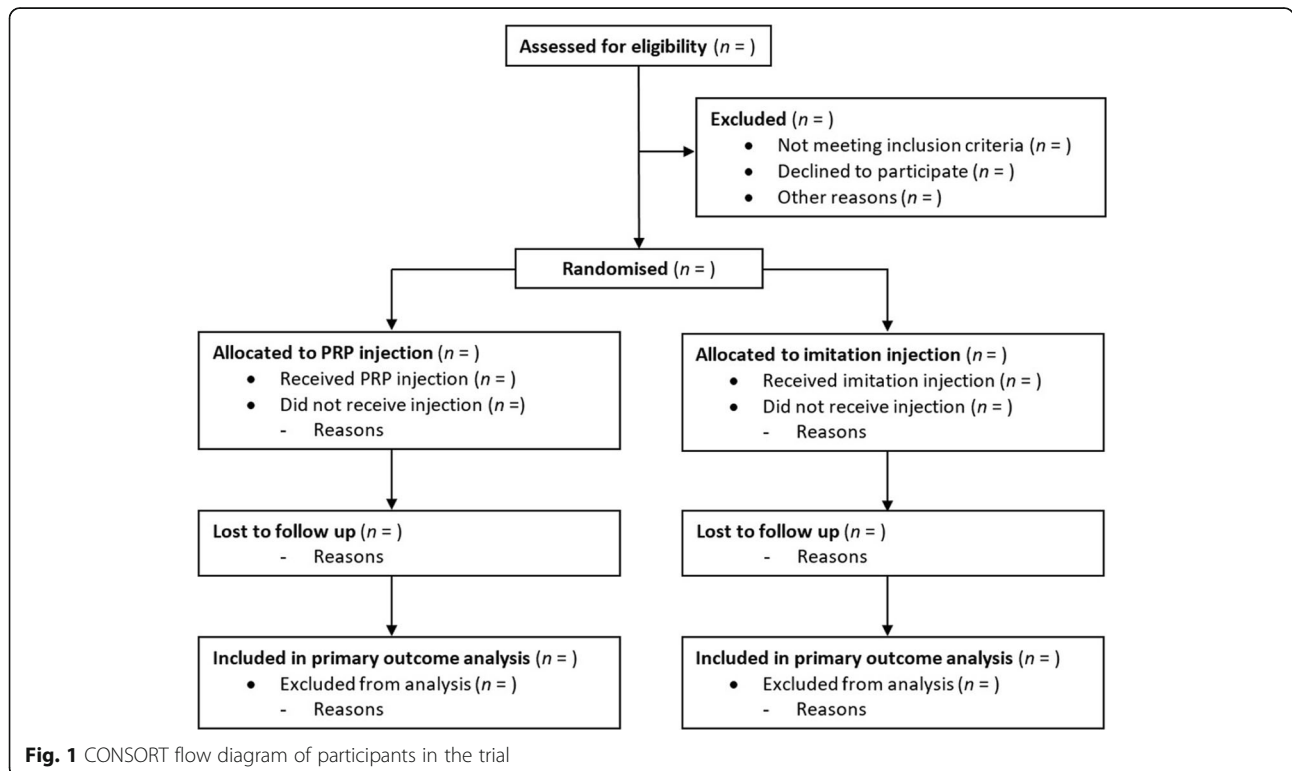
**Assessed for eligibility** ($n$ = )

**Excluded** ($n$ = )
- Not meeting inclusion criteria ($n$ = )
- Declined to participate ($n$ = )
- Other reasons ($n$ = )

**Randomised** ($n$ = )

**Allocated to PRP injection** ($n$ = )
- Received PRP injection ($n$ = )
- Did not receive injection ($n$ =)
  - Reasons

**Allocated to imitation injection** ($n$ = )
- Received imitation injection ($n$ = )
- Did not receive injection ($n$ = )
  - Reasons

**Lost to follow up** ($n$ = )
- Reasons

**Lost to follow up** ($n$ = )
- Reasons

**Included in primary outcome analysis** ($n$ = )
- Excluded from analysis ($n$ = )
  - Reasons

**Included in primary outcome analysis** ($n$ = )
- Excluded from analysis ($n$ = )
  - Reasons

**Fig. 1** CONSORT flow diagram of participants in the trial